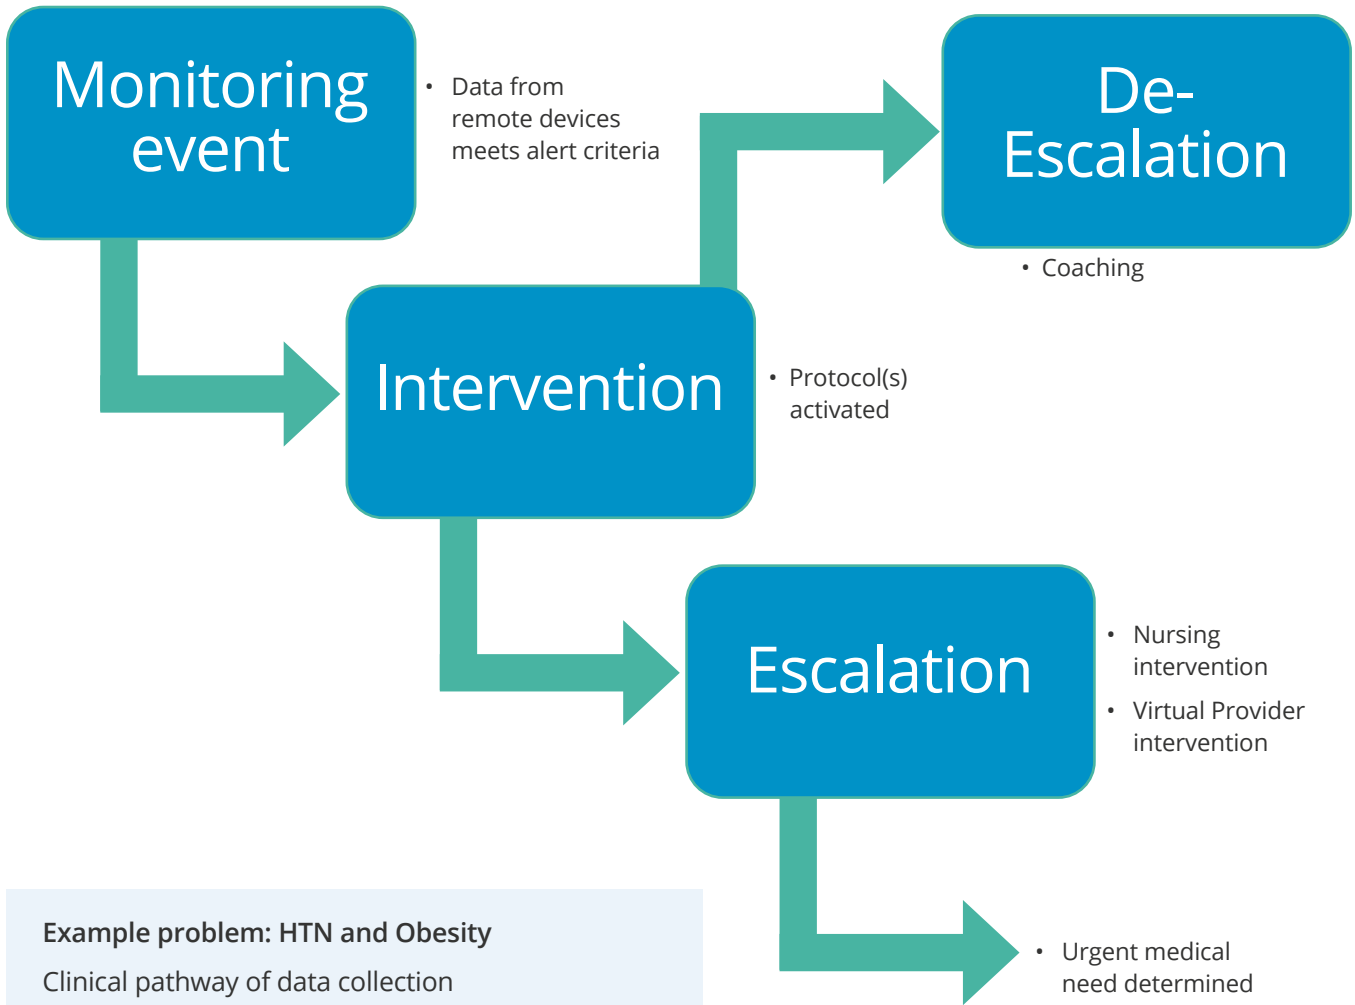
Monitoring event

• Data from remote devices meets alert criteria

De-Escalation

• Coaching

Intervention

• Protocol(s) activated

Escalation

• Nursing intervention
• Virtual Provider intervention

• Urgent medical need determined

**Example problem: HTN and Obesity**

Clinical pathway of data collection